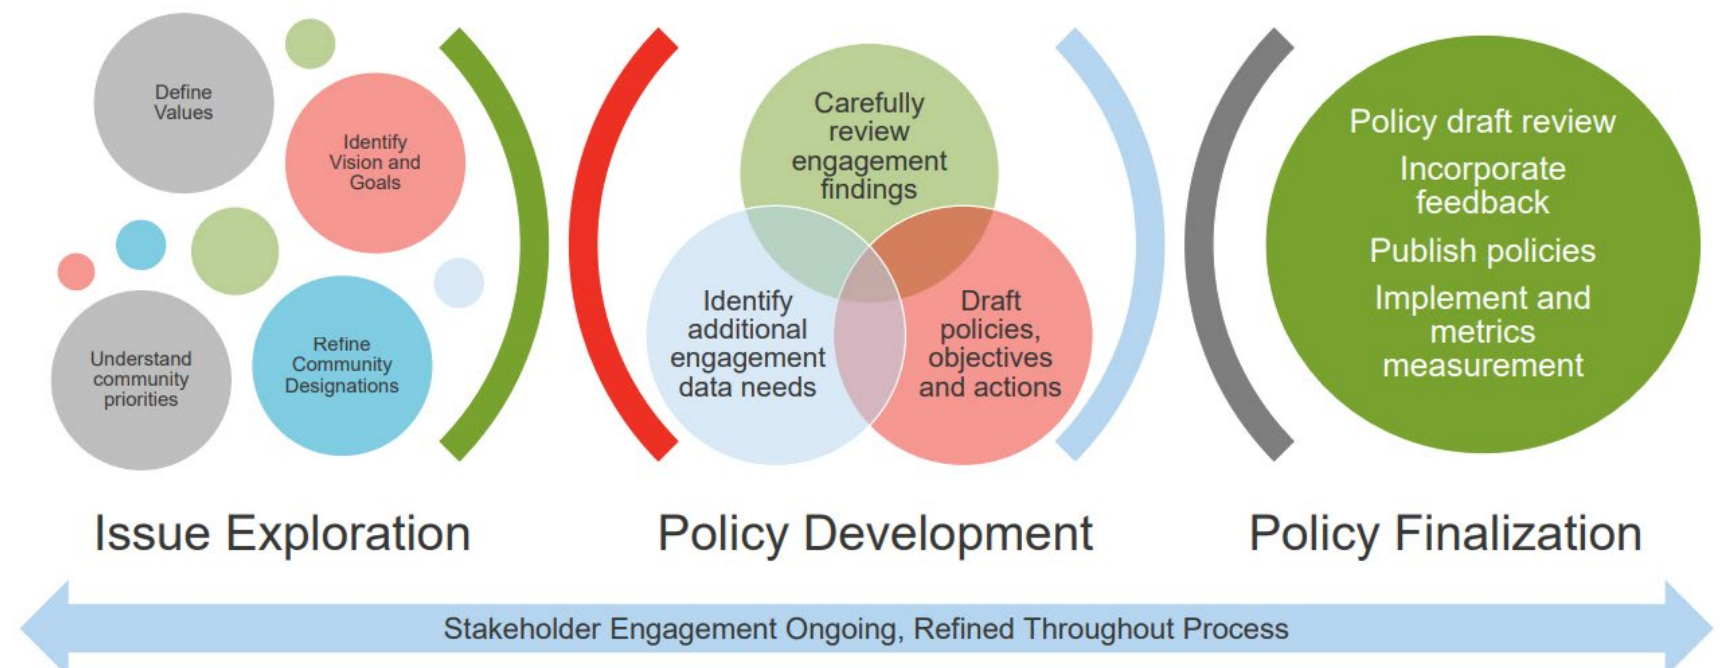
Define Values

Identify Vision and Goals

Understand community priorities

Refine Community Designations

Carefully review engagement findings

Identify additional engagement data needs

Draft policies, objectives and actions

Policy draft review

Incorporate feedback

Publish policies

Implement and metrics measurement

Issue Exploration

Policy Development

Policy Finalization

Stakeholder Engagement Ongoing, Refined Throughout Process